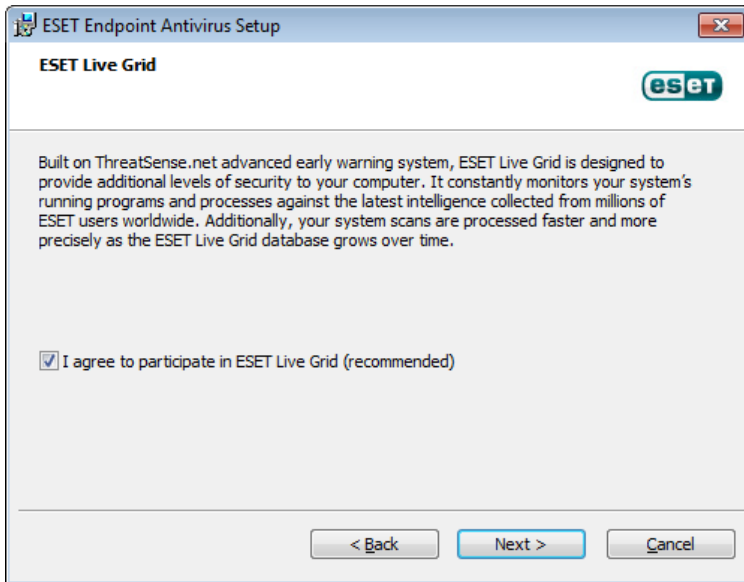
ESET Endpoint Antivirus Setup

ESET Live Grid

eset

Built on ThreatSense.net advanced early warning system, ESET Live Grid is designed to provide additional levels of security to your computer. It constantly monitors your system's running programs and processes against the latest intelligence collected from millions of ESET users worldwide. Additionally, your system scans are processed faster and more precisely as the ESET Live Grid database grows over time.

I agree to participate in ESET Live Grid (recommended)

< Back

Next >

Cancel